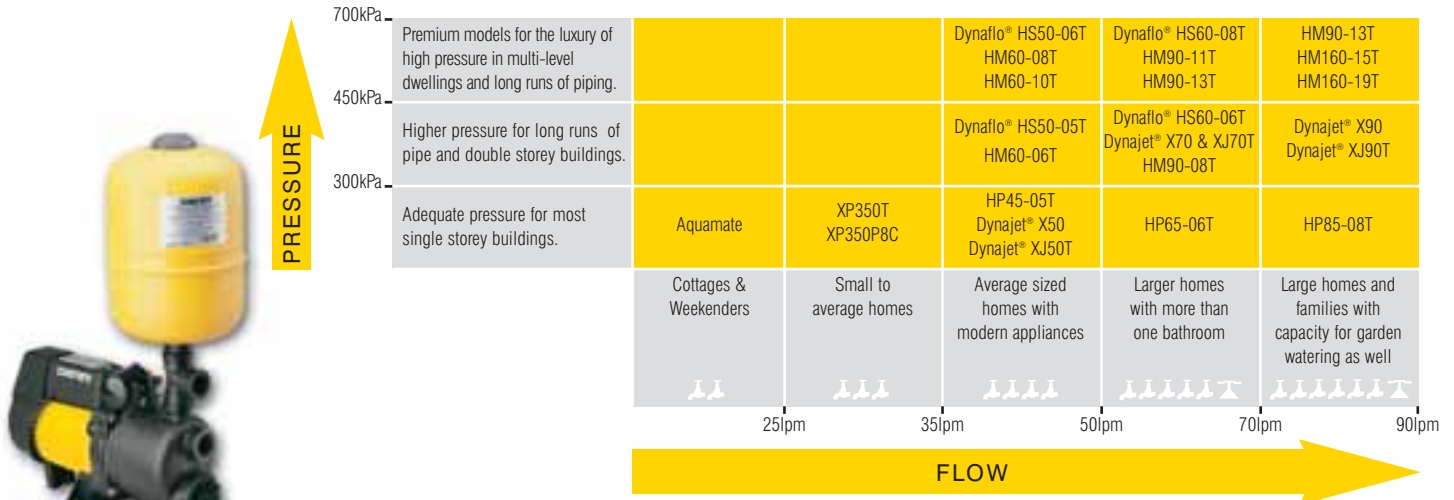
PRESSURE

700kPa
450kPa
300kPa

| | | | | | |
|---|---|---|---|---|---|
| Premium models for the luxury of high pressure in multi-level dwellings and long runs of piping. | | | Dynaflo® HS50-06T HM60-08T HM60-10T | Dynaflo® HS60-08T HM90-11T HM90-13T | HM90-13T HM160-15T HM160-19T |
| Higher pressure for long runs of pipe and double storey buildings. | | | Dynaflo® HS50-05T HM60-06T | Dynaflo® HS60-06T Dynajet® X70 & XJ70T HM90-08T | Dynajet® X90 Dynajet® XJ90T |
| Adequate pressure for most single storey buildings. | Aquamate | XP350T XP350P8C | HP45-05T Dynajet® X50 Dynajet® XJ50T | HP65-06T | HP85-08T |
| | Cottages & Weekenders | Small to average homes | Average sized homes with modern appliances | Larger homes with more than one bathroom | Large homes and families with capacity for garden watering as well |

25lpm 35lpm 50lpm 70lpm 90lpm

FLOW